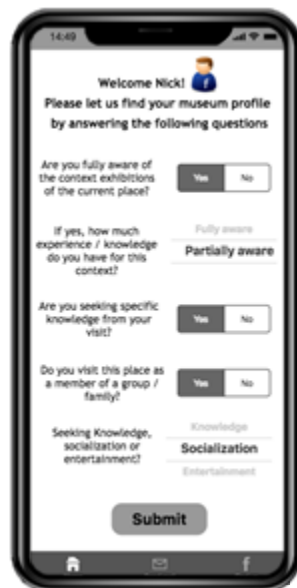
14:49

Welcome Nick!
Please let us find your museum profile by answering the following questions

Are you fully aware of the context exhibitions of the current place?

Yes No

If yes, how much experience / knowledge do you have for this context?

Fully aware
Partially aware

Are you seeking specific knowledge from your visit?

Yes No

Do you visit this place as a member of a group / family?

Yes No

Seeking Knowledge, socialization or entertainment?

Knowledge
Socialization
Entertainment

Submit

f